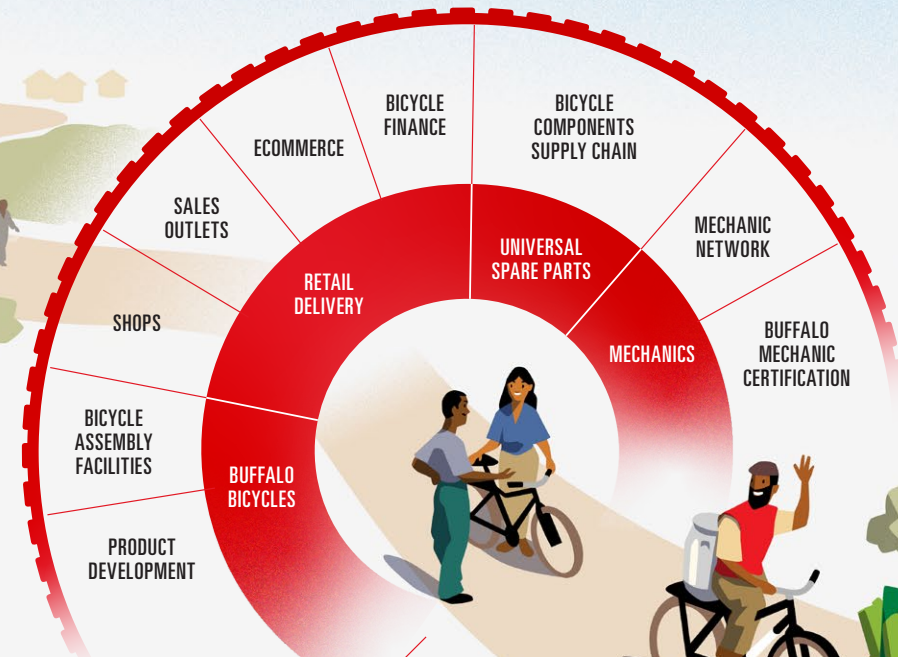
BICYCLE FINANCE

BICYCLE COMPONENTS SUPPLY CHAIN

ECOMMERCE

MECHANIC NETWORK

SALES OUTLETS

RETAIL DELIVERY

UNIVERSAL SPARE PARTS

SHOPS

MECHANICS

BUFFALO MECHANIC CERTIFICATION

BICYCLE ASSEMBLY FACILITIES

BUFFALO BICYCLES

PRODUCT DEVELOPMENT